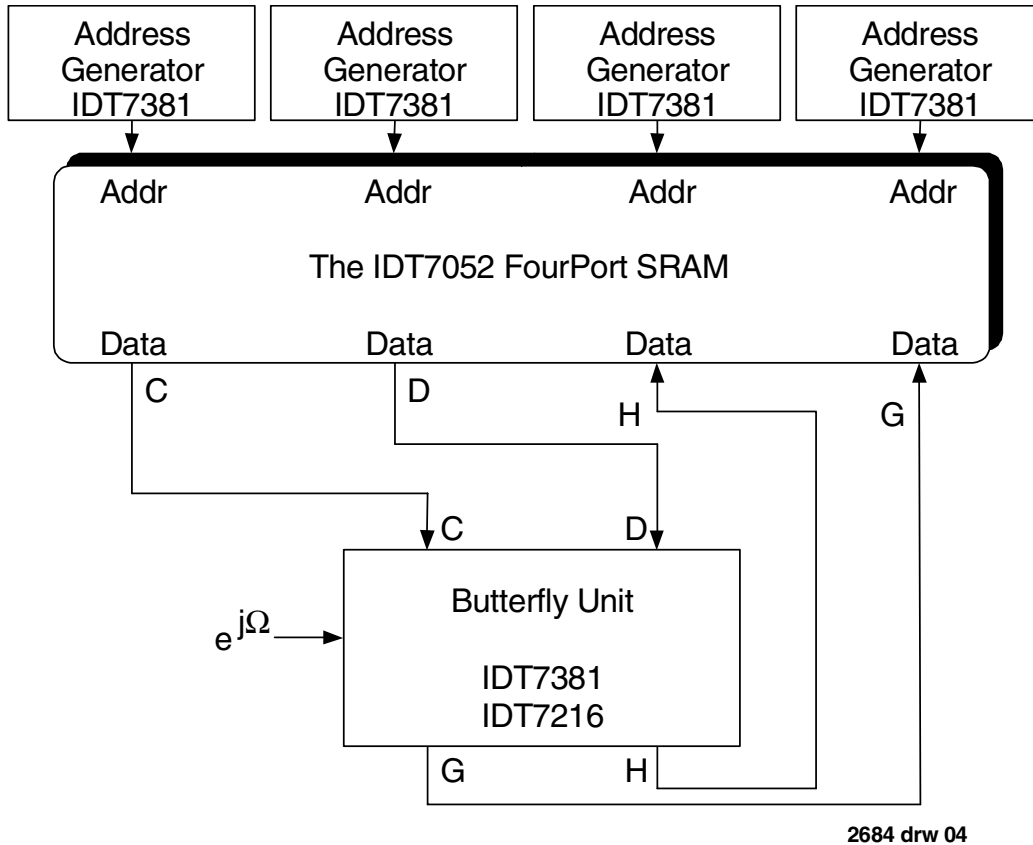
Address Generator IDT7381

Address Generator IDT7381

Address Generator IDT7381

Address Generator IDT7381

Addr

Addr

Addr

Addr

The IDT7052 FourPort SRAM

Data

Data

Data

Data

C

D

H

G

C

D

Butterfly Unit

$e^{j\Omega}$

IDT7381
IDT7216

G

H

2684 drw 04